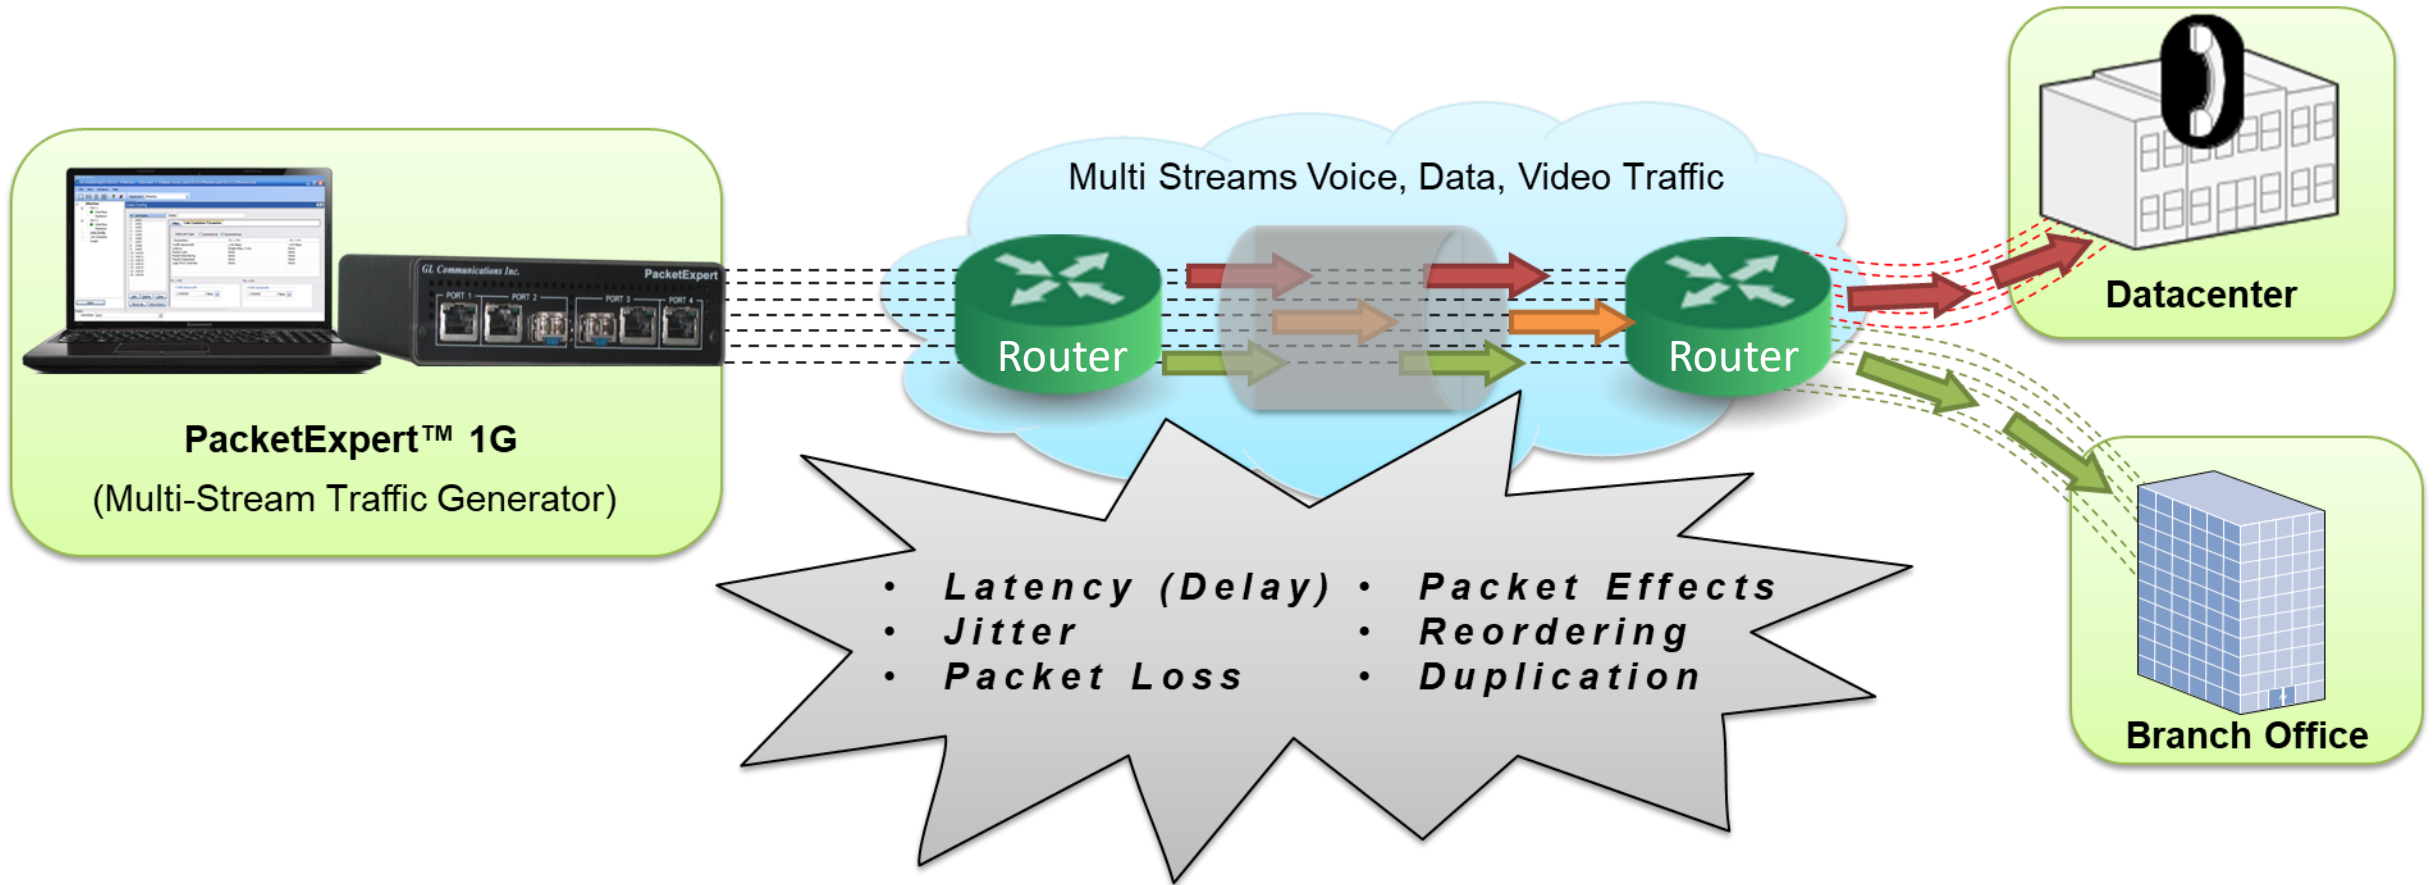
GL Communications Inc.

PacketExpert

PORT 1 PORT 2 PORT 3 PORT 4

PacketExpert™ 1G

(Multi-Stream Traffic Generator)

Multi Streams Voice, Data, Video Traffic

Router

Router

Datacenter

Branch Office

- Latency (Delay)
- Jitter
- Packet Loss

- Packet Effects
- Reordering
- Duplication